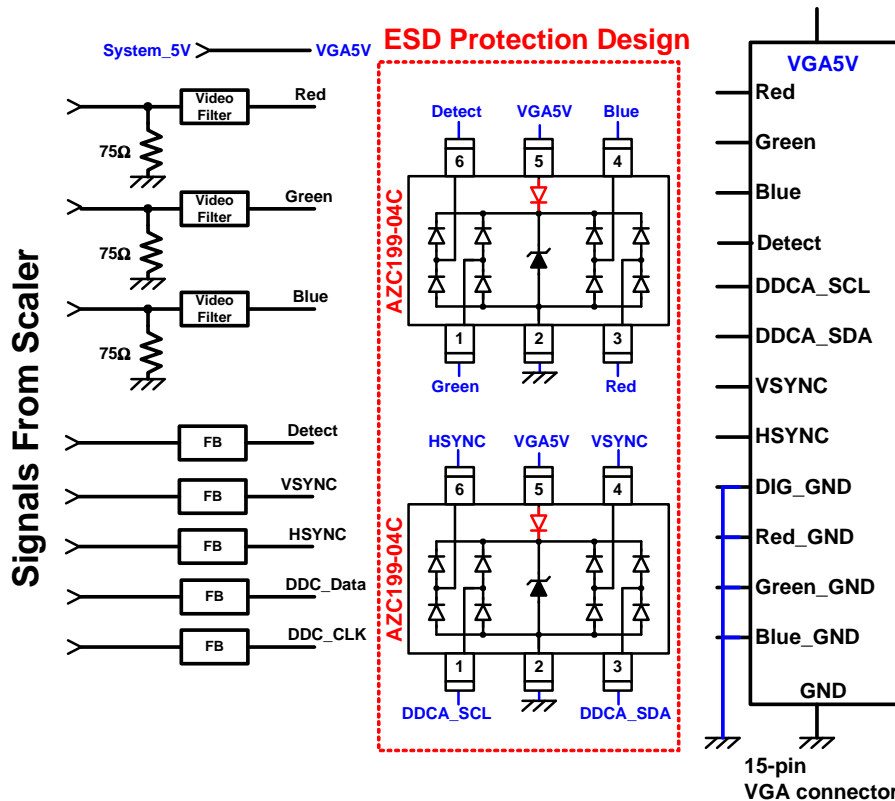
ESD Protection Design

System_5V

VGA5V

Signals From Scaler

Video Filter

Red

75Ω

Video Filter

Green

75Ω

Video Filter

Blue

75Ω

FB

Detect

FB

VSYNC

FB

HSYNC

FB

DDC_Data

FB

DDC_CLK

AZC199-04C

Detect

VGA5V

Blue

6

5

4

1

2

3

Green

Red

AZC199-04C

HSYNC

VGA5V

VSYNC

6

5

4

1

2

3

DDCA_SCL

DDCA_SDA

VGA5V

Red

Green

Blue

Detect

DDCA_SCL

DDCA_SDA

VSYNC

HSYNC

DIG_GND

Red_GND

Green_GND

Blue_GND

GND

15-pin
VGA connecto